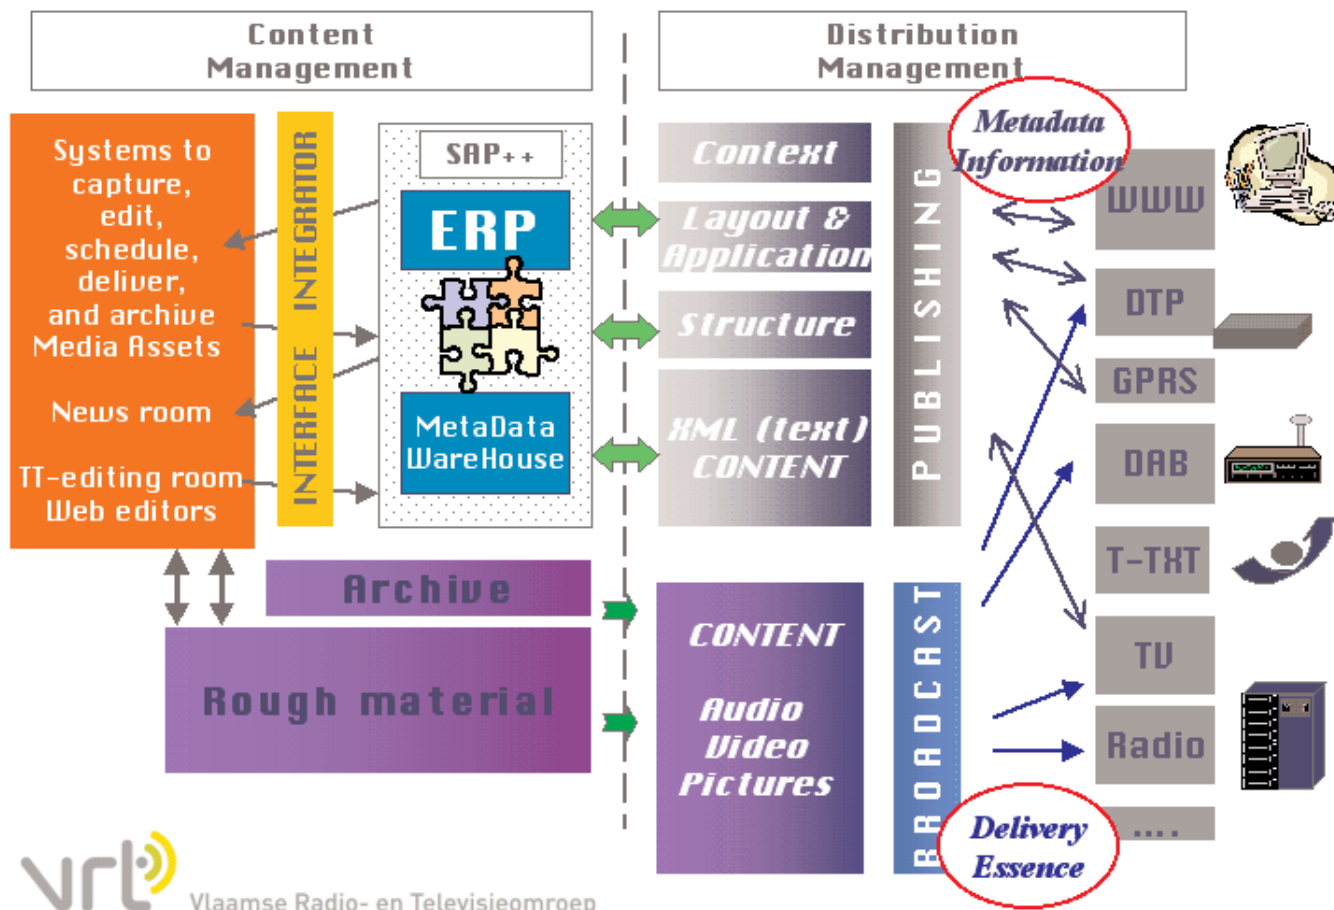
Content Management

Distribution Management

Systems to capture, edit, schedule, deliver, and archive Media Assets

News room

TT-editing room Web editors

INTERFACE INTEGRATOR

SAP++

ERP

MetaData WareHouse

Context

Layout & Application

Structure

XML (text) CONTENT

PUBLISHING

Metadata Information

WWW

DTP

GPRS

DAB

T-TXT

TV

Radio

....

Archive

Rough material

CONTENT

Audio Video Pictures

BROADCAST

Delivery Essence

vrt

Vlaamse Radio- en Televisieomroep